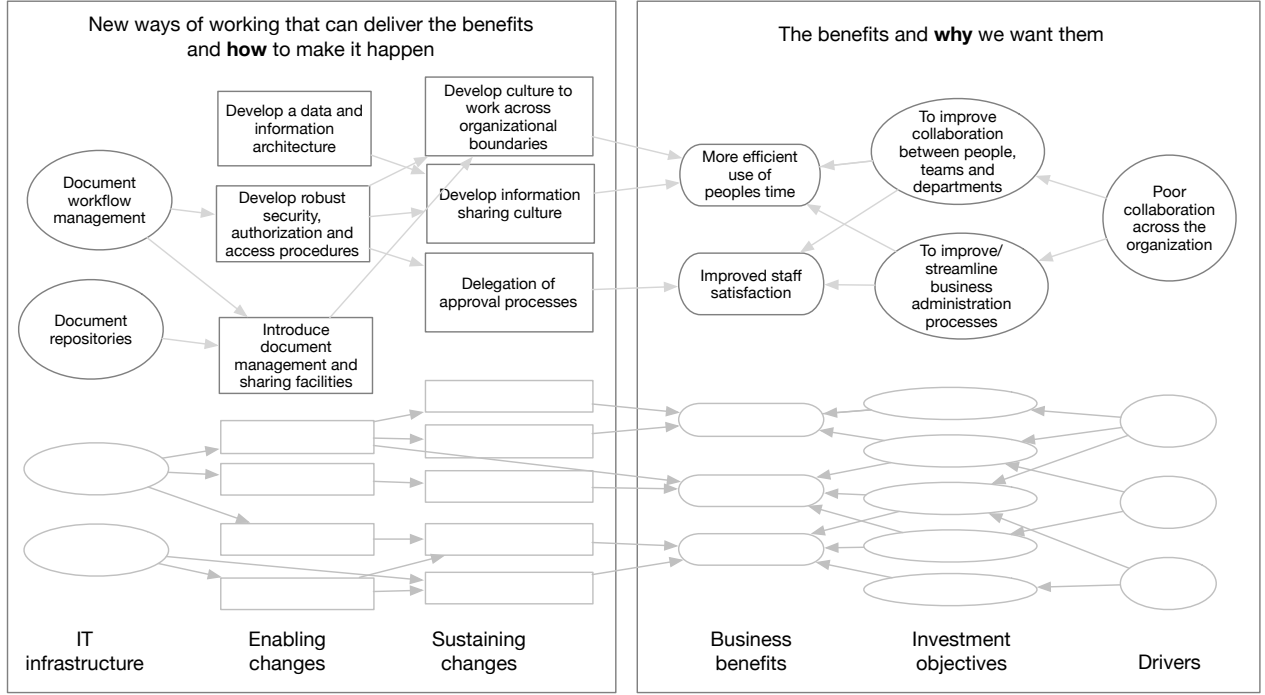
New ways of working that can deliver the benefits and **how** to make it happen

Document workflow management

Document repositories

Develop a data and information architecture

Develop robust security, authorization and access procedures

Introduce document management and sharing facilities

Develop culture to work across organizational boundaries

Develop information sharing culture

Delegation of approval processes

IT infrastructure

Enabling changes

Sustaining changes

The benefits and **why** we want them

More efficient use of peoples time

Improved staff satisfaction

To improve collaboration between people, teams and departments

To improve/ streamline business administration processes

Poor collaboration across the organization

Business benefits

Investment objectives

Drivers